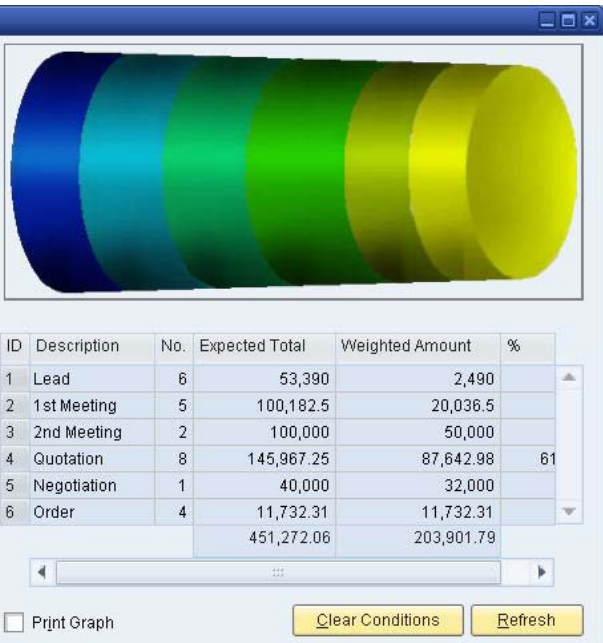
| ID | Description | No. | Expected Total | Weighted Amount | % |
|---|---|---|---|---|---|
| 1 | Lead | 6 | 53,390 | 2,490 | |
| 2 | 1st Meeting | 5 | 100,182.5 | 20,036.5 | |
| 3 | 2nd Meeting | 2 | 100,000 | 50,000 | |
| 4 | Quotation | 8 | 145,967.25 | 87,642.98 | 61 |
| 5 | Negotiation | 1 | 40,000 | 32,000 | |
| 6 | Order | 4 | 11,732.31 | 11,732.31 | |
| | | | 451,272.06 | 203,901.79 | |

Print Graph

Clear Conditions

Refresh